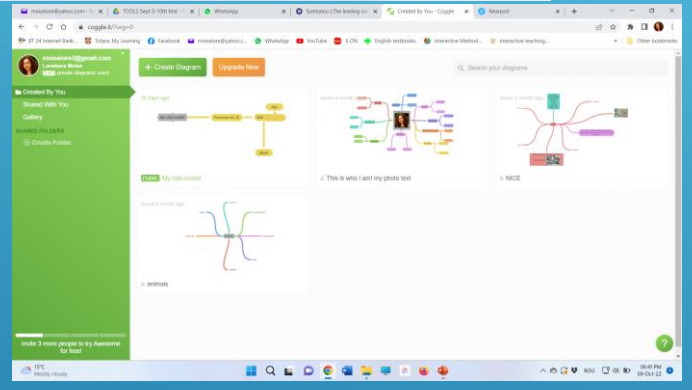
mcieslore@yahoo.com - Ya
TOOLS Sept 5-10th Mat
WhatsApp
Symbaloo | The leading vis
Created by You - Coggle
Nearpod

coggle.it/?esp=0

BT 24 Internet Bank
Tobele My Learning
Facebook
mcieslore@yahoo.c
WhatsApp
YouTube
E-ON
English textbooks
Interactive Method
Interactive teaching
Other bookmarks

mcieslore2@gmail.com
Loredana Mekse
1 of 3 private diagrams used

+ Create Diagram
Upgrade Now
Search your diagrams

Created By You
Shared With You
Gallery
SHARED FOLDERS
Create Folder

39 days ago
Public My coki model

about a month ago
This is who I am! my photo text

about a month ago
NICE

about a month ago
animals

Invite 3 more people to try Awesome for free!

11°C
Mostly cloudy

ROU
06:41 PM
29-Oct-22